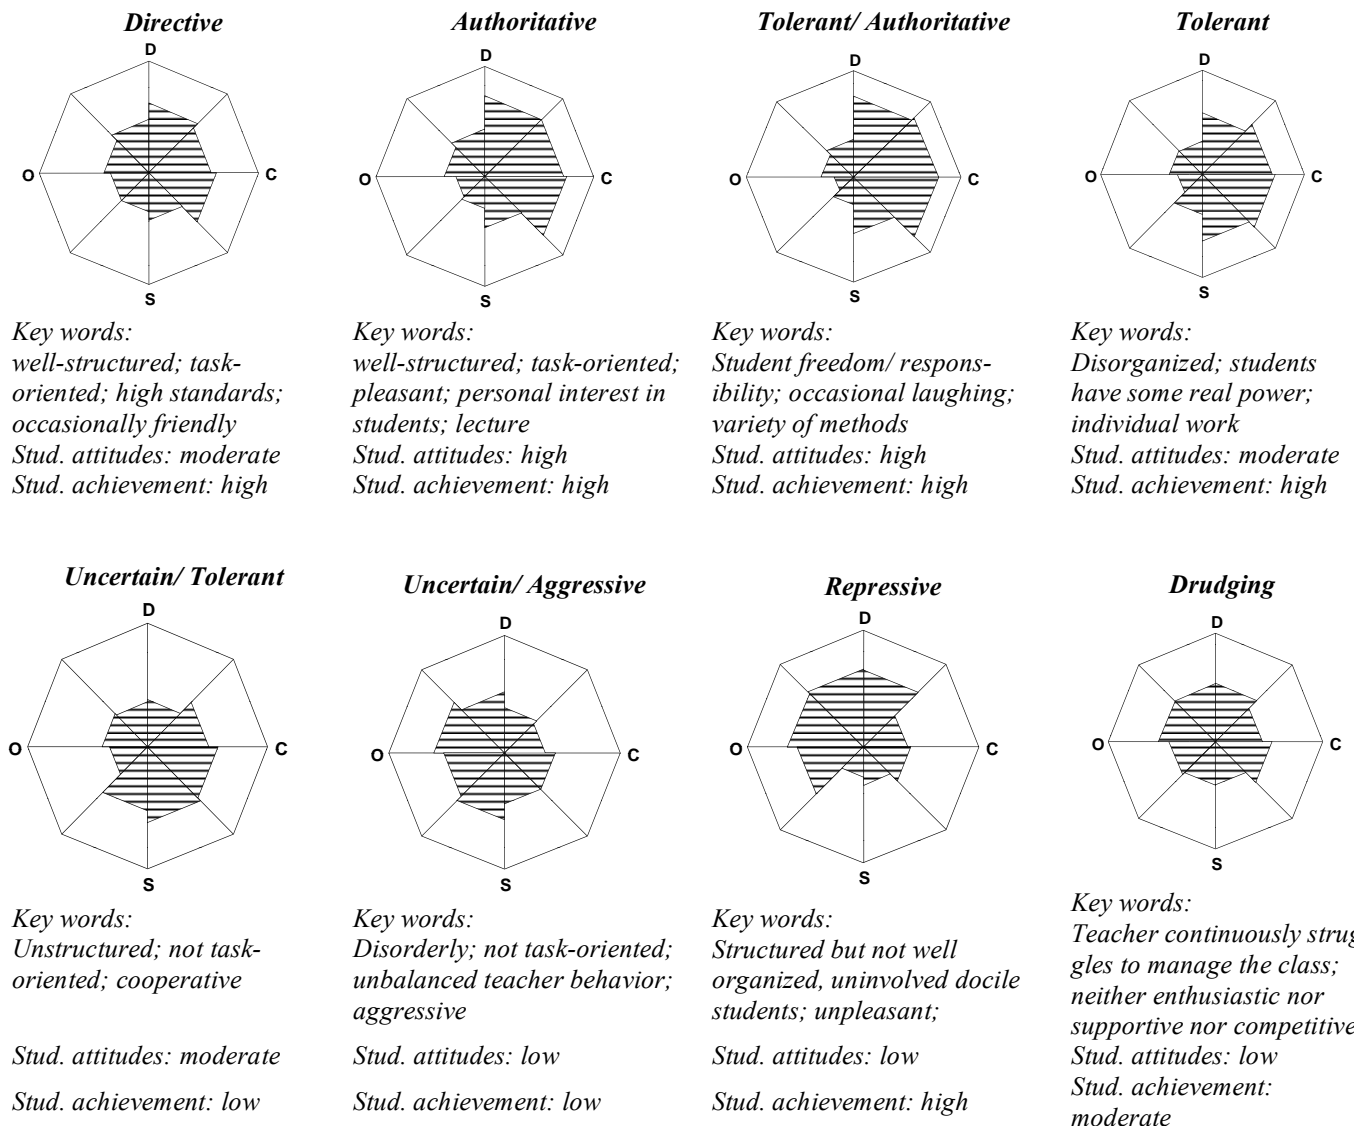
Directive

D
C
S
O

Key words:
well-structured; task-oriented; high standards; occasionally friendly
Stud. attitudes: moderate
Stud. achievement: high

Authoritative

D
C
S
O

Key words:
well-structured; task-oriented; pleasant; personal interest in students; lecture
Stud. attitudes: high
Stud. achievement: high

Tolerant/ Authoritative

D
C
S
O

Key words:
Student freedom/ responsibility; occasional laughing; variety of methods
Stud. attitudes: high
Stud. achievement: high

Tolerant

D
C
S
O

Key words:
Disorganized; students have some real power; individual work
Stud. attitudes: moderate
Stud. achievement: high

Uncertain/ Tolerant

D
C
S
O

Key words:
Unstructured; not task-oriented; cooperative

Stud. attitudes: moderate
Stud. achievement: low

Uncertain/ Aggressive

D
C
S
O

Key words:
Disorderly; not task-oriented; unbalanced teacher behavior; aggressive
Stud. attitudes: low
Stud. achievement: low

Repressive

D
C
S
O

Key words:
Structured but not well organized, uninvolved docile students; unpleasant;
Stud. attitudes: low
Stud. achievement: high

Drudging

D
C
S
O

Key words:
Teacher continuously strug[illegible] gles to manage the class; neither enthusiastic nor supportive nor competitive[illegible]
Stud. attitudes: low
Stud. achievement: moderate